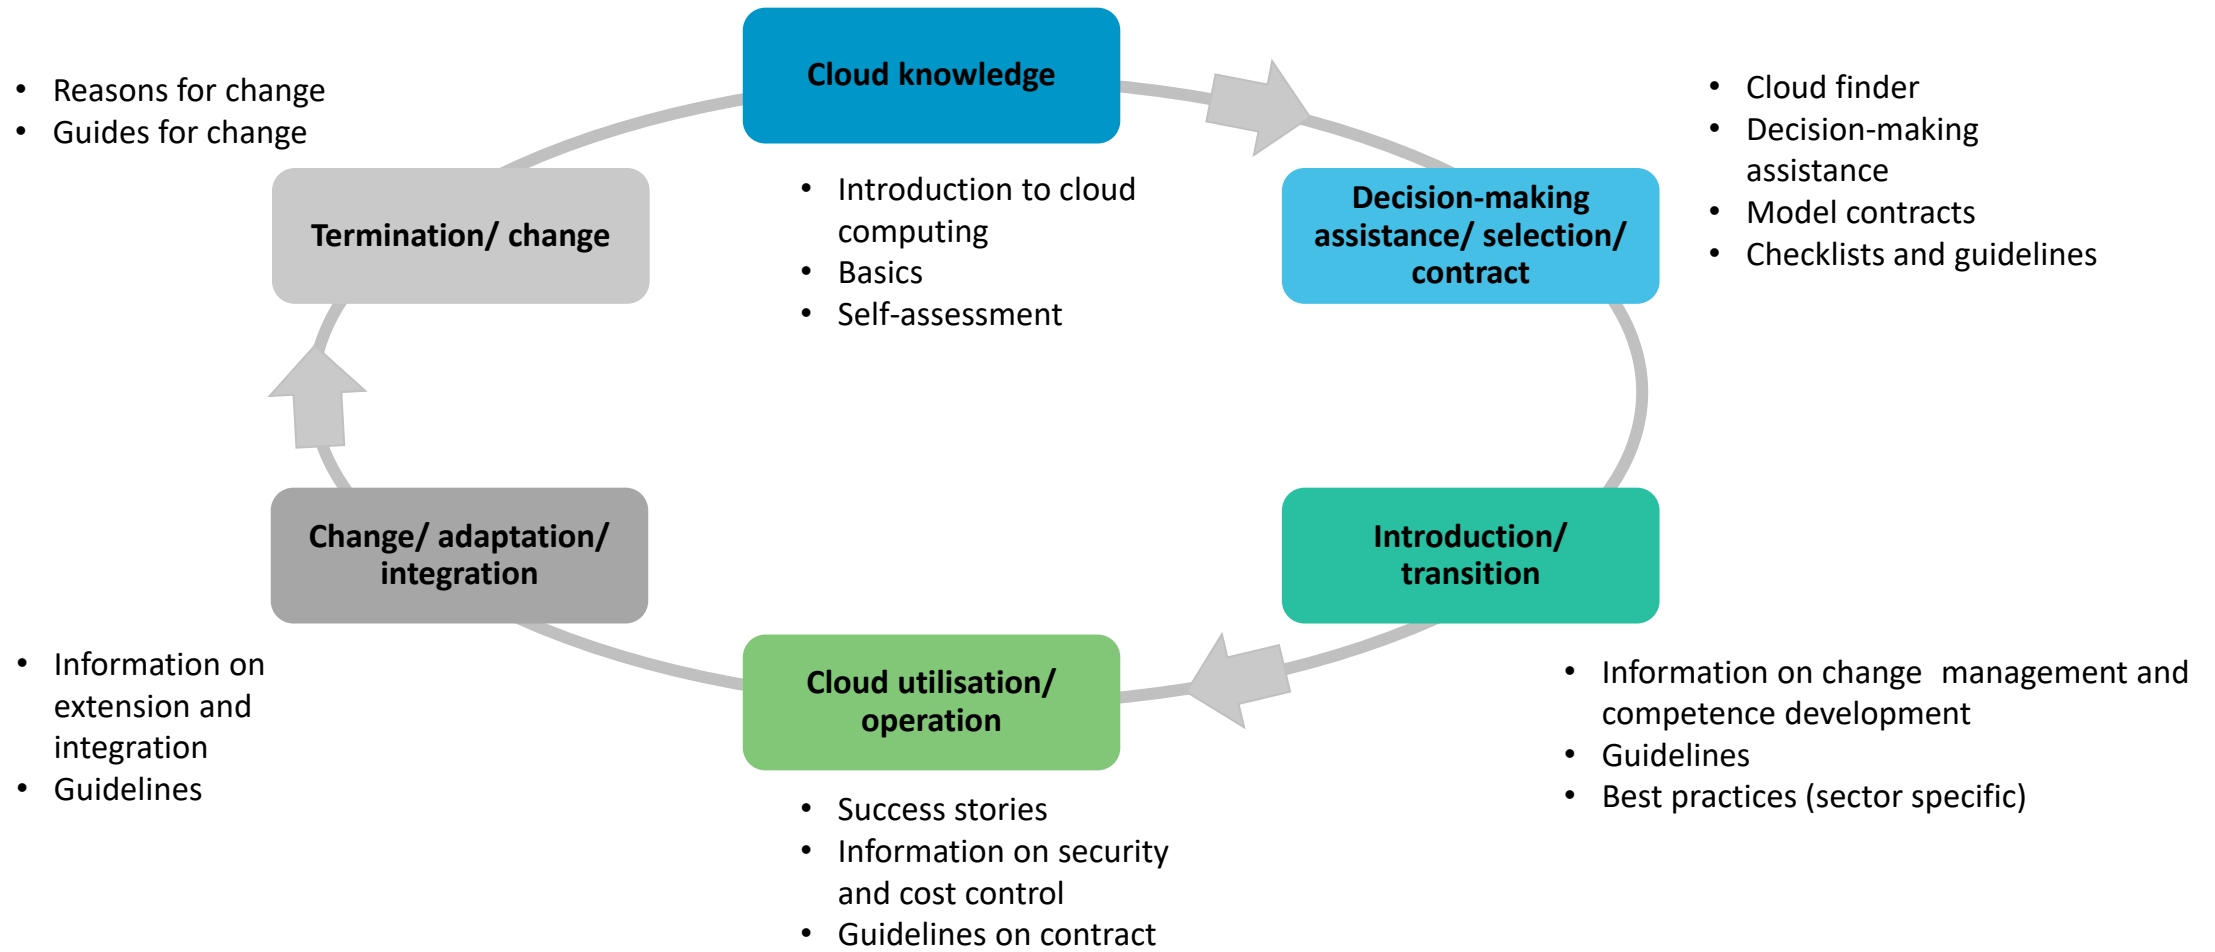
- Reasons for change
- Guides for change

Cloud knowledge

- Cloud finder
- Decision-making assistance
- Model contracts
- Checklists and guidelines

Termination/ change

- Introduction to cloud computing
- Basics
- Self-assessment

Decision-making assistance/ selection/ contract

Change/ adaptation/ integration

Introduction/ transition

- Information on extension and integration
- Guidelines

Cloud utilisation/ operation

- Information on change management and competence development
- Guidelines
- Best practices (sector specific)

- Success stories
- Information on security and cost control
- Guidelines on contract